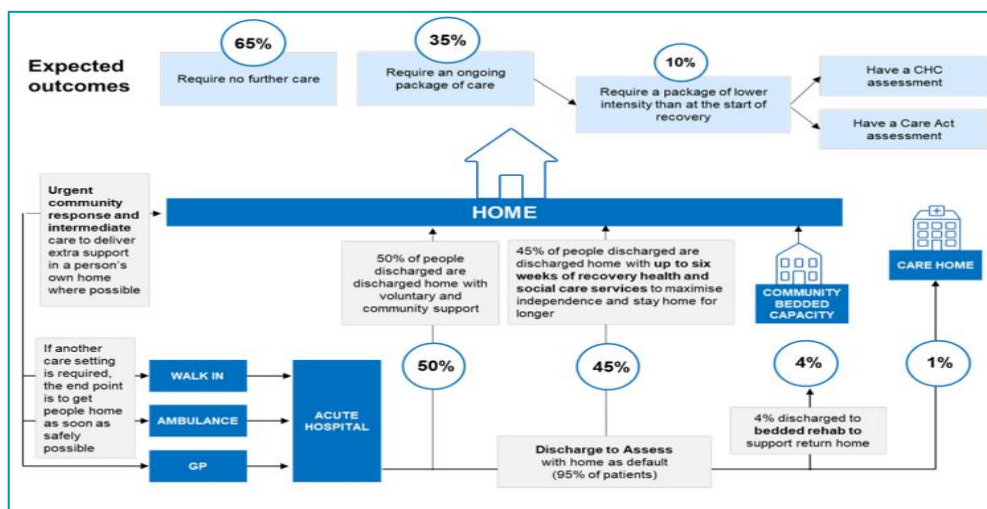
Expected outcomes

65%
Require no further care

35%
Require an ongoing package of care

10%
Require a package of lower intensity than at the start of recovery

Have a CHC assessment

Have a Care Act assessment

Urgent community response and intermediate care to deliver extra support in a person's own home where possible

HOME

50% of people discharged are discharged home with voluntary and community support

45% of people discharged are discharged home with up to six weeks of recovery health and social care services to maximise independence and stay home for longer

COMMUNITY BEDDED CAPACITY

CARE HOME

If another care setting is required, the end point is to get people home as soon as safely possible

WALK IN

AMBULANCE

GP

ACUTE HOSPITAL

50%

45%

4%

1%

4% discharged to bedded rehab to support return home

Discharge to Assess with home as default (95% of patients)